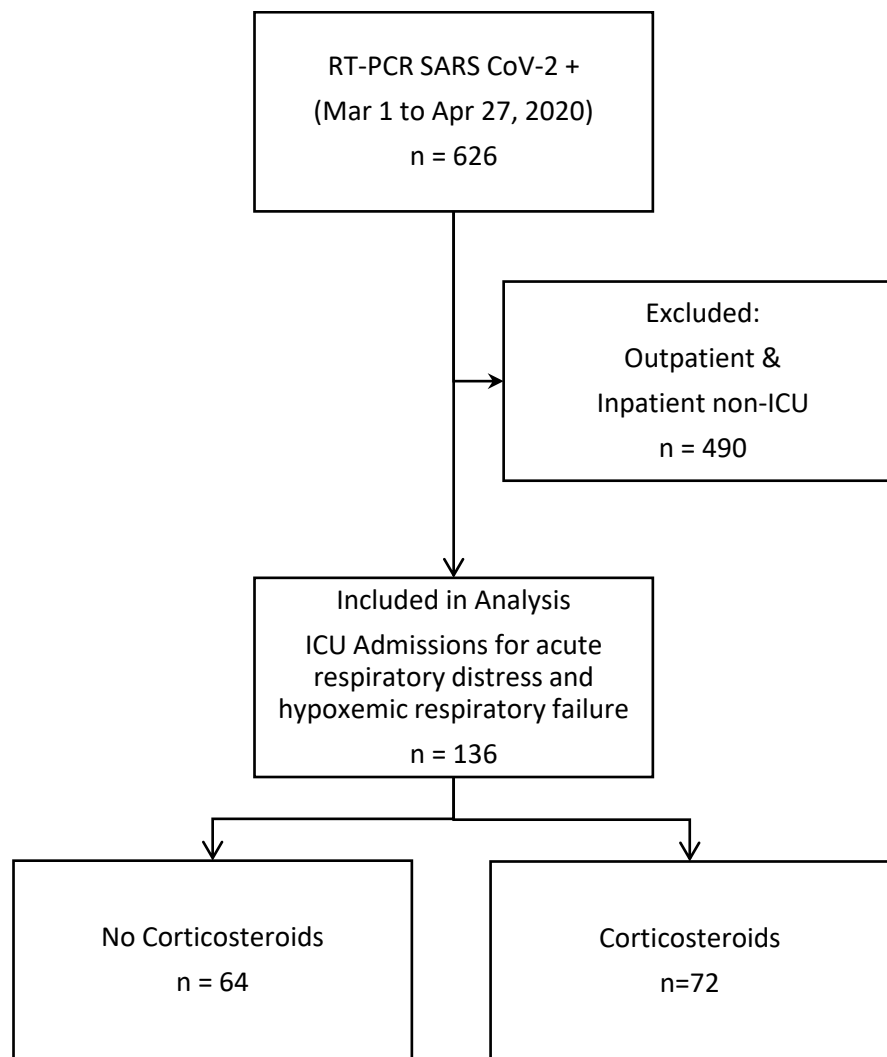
RT-PCR SARS CoV-2 +
(Mar 1 to Apr 27, 2020)
n = 626

Excluded:
Outpatient &
Inpatient non-ICU
n = 490

Included in Analysis
ICU Admissions for acute respiratory distress and hypoxemic respiratory failure
n = 136

No Corticosteroids
n = 64

Corticosteroids
n=72